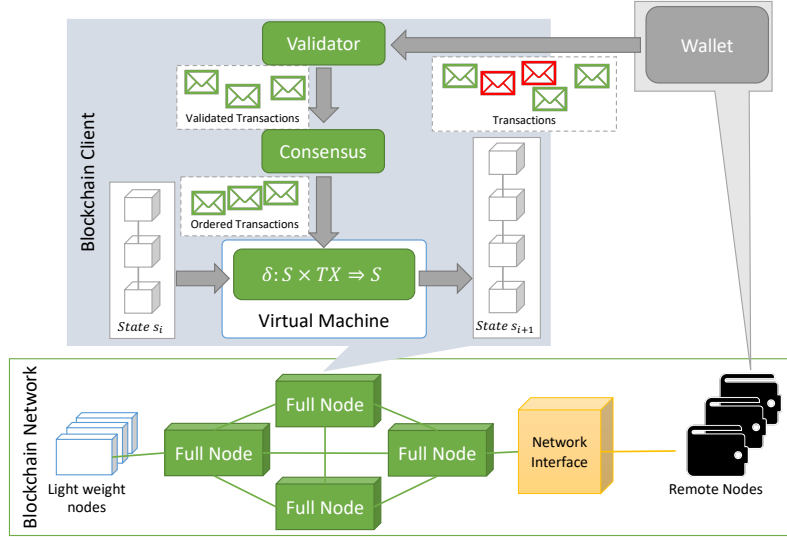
Blockchain Client

Validator

Wallet

Validated Transactions

Transactions

Consensus

Ordered Transactions

$\delta: S \times TX \Rightarrow S$

Virtual Machine

State $s_i$

State $s_{i+1}$

Blockchain Network

Full Node

Full Node

Full Node

Full Node

Network Interface

Light weight nodes

Remote Nodes